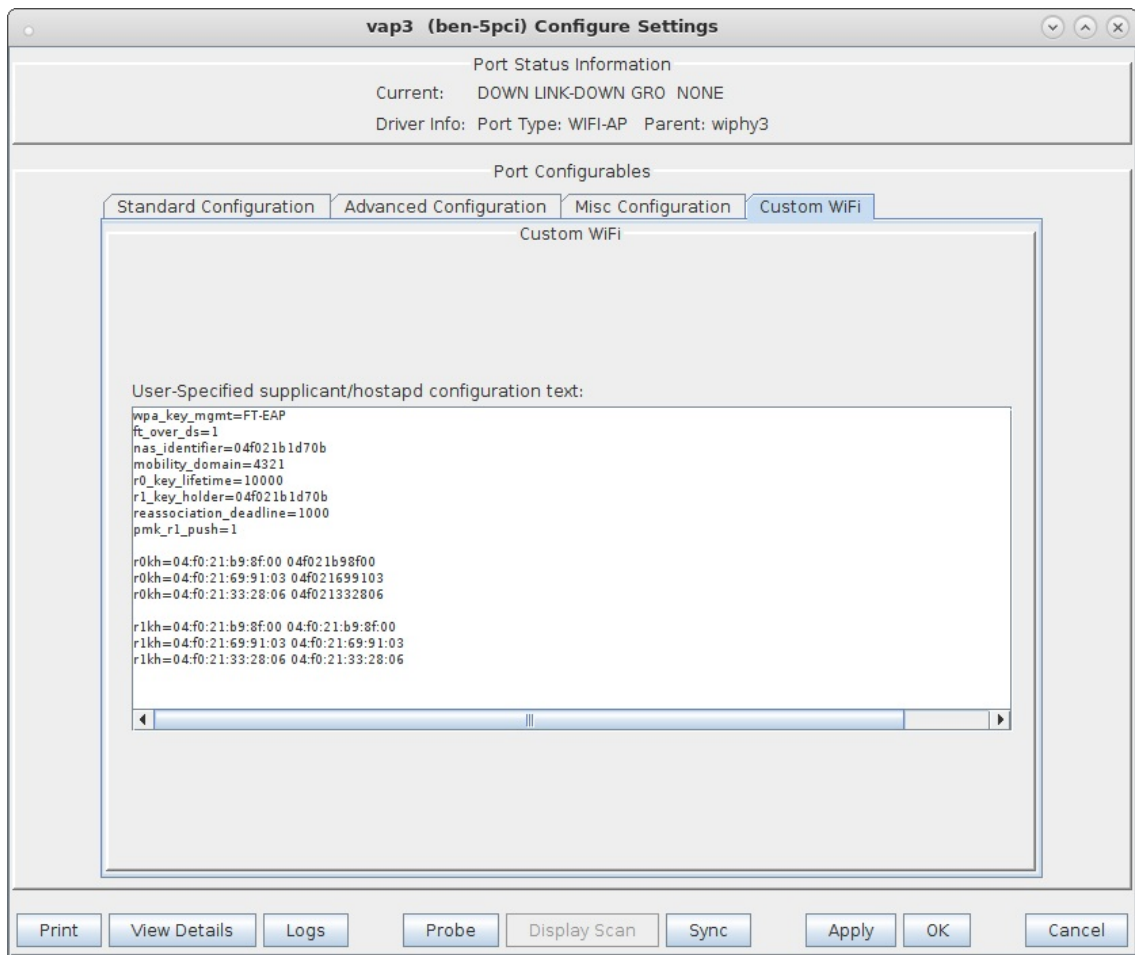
vap3 (ben-5pci) Configure Settings

Port Status Information

Current: DOWN LINK-DOWN GRO NONE

Driver Info: Port Type: WIFI-AP Parent: wiphy3

Port Configurables

Standard Configuration | Advanced Configuration | Misc Configuration | Custom WiFi

Custom WiFi

User-Specified supplicant/hostapd configuration text:

wpa_key_mgmt=FT-EAP
ft_over_ds=1
nas_identifier=04f021b1d70b
mobility_domain=4321
r0_key_lifetime=10000
r1_key_holder=04f021b1d70b
reassociation_deadline=1000
pmk_r1_push=1

r0kh=04:f0:21:b9:8f:00 04f021b98f00
r0kh=04:f0:21:69:91:03 04f021699103
r0kh=04:f0:21:33:28:06 04f021332806

r1kh=04:f0:21:b9:8f:00 04:f0:21:b9:8f:00
r1kh=04:f0:21:69:91:03 04:f0:21:69:91:03
r1kh=04:f0:21:33:28:06 04:f0:21:33:28:06

Print | View Details | Logs | Probe | Display Scan | Sync | Apply | OK | Cancel